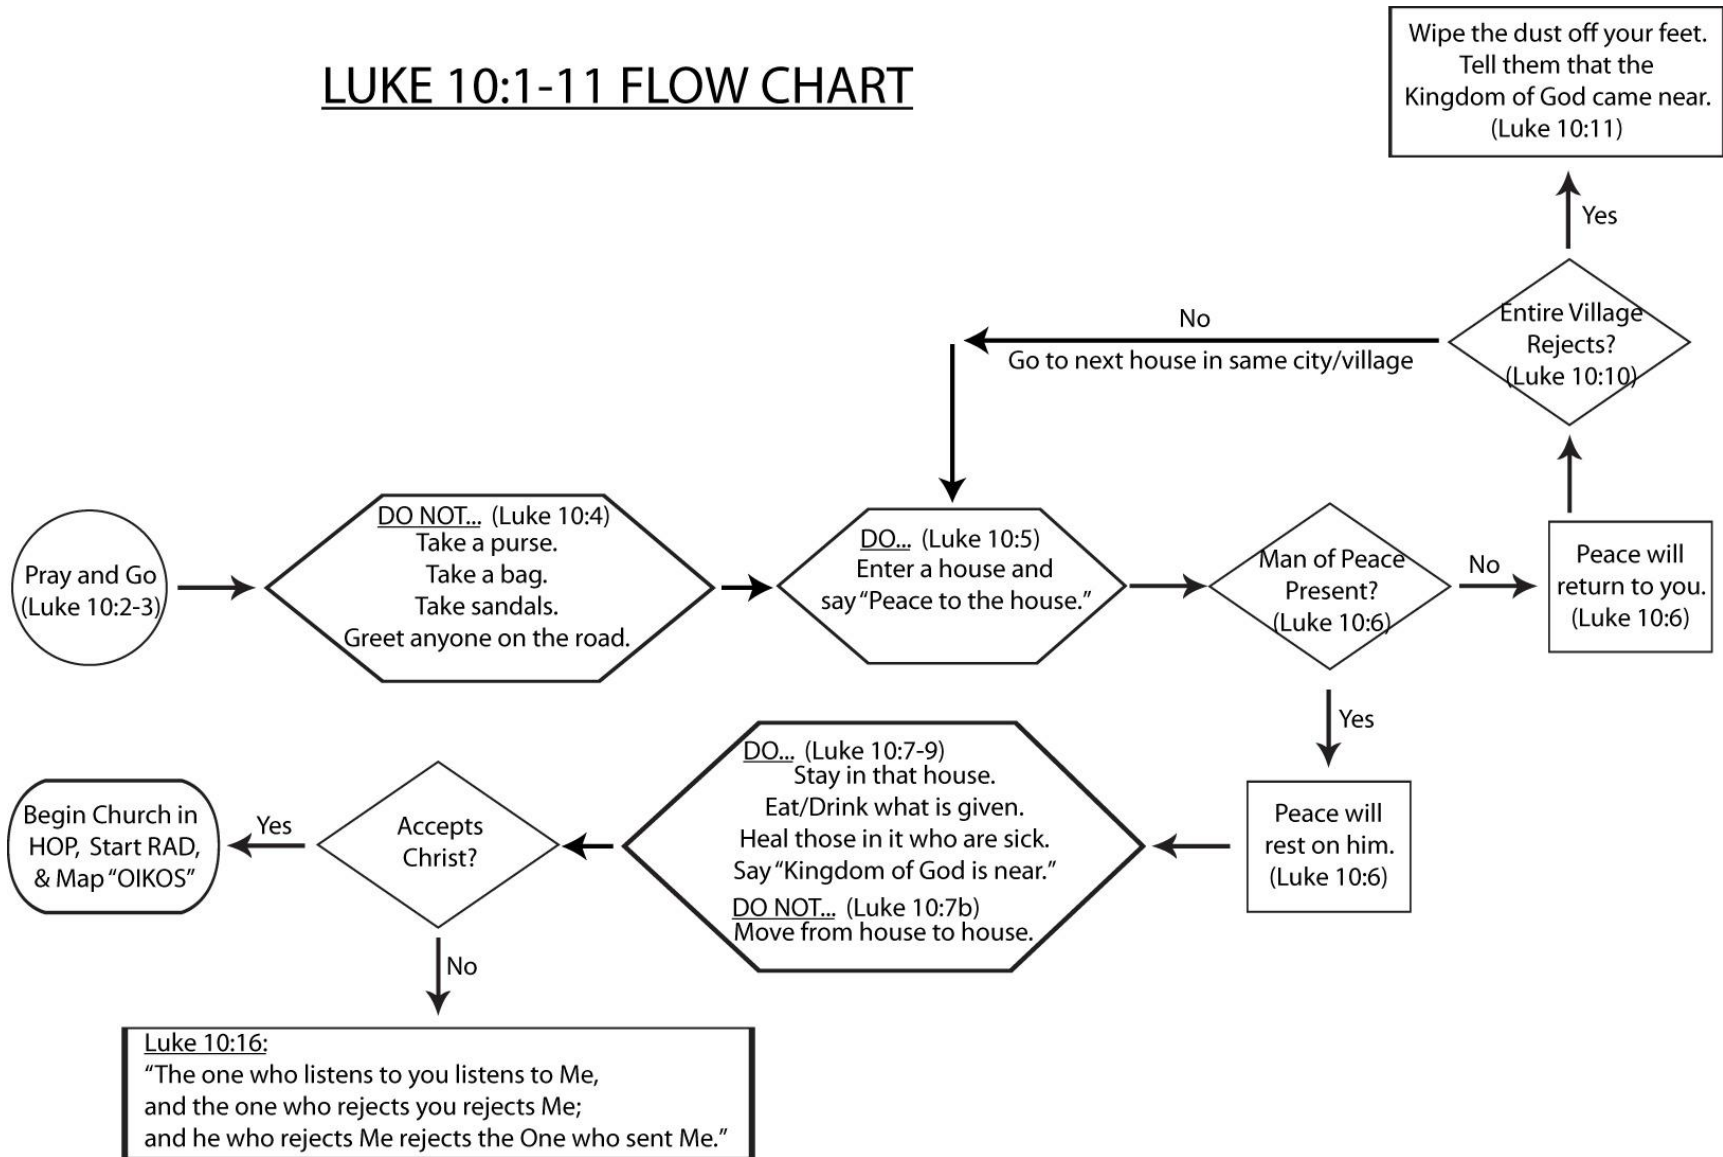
LUKE 10:1-11 FLOW CHART

Wipe the dust off your feet. Tell them that the Kingdom of God came near. (Luke 10:11)

Yes

Entire Village Rejects? (Luke 10:10)

No

Go to next house in same city/village

Pray and Go (Luke 10:2-3)

DO NOT... (Luke 10:4)
Take a purse.
Take a bag.
Take sandals.
Greet anyone on the road.

DO... (Luke 10:5)
Enter a house and say "Peace to the house."

Man of Peace Present? (Luke 10:6)

No

Peace will return to you. (Luke 10:6)

Yes

Peace will rest on him. (Luke 10:6)

DO... (Luke 10:7-9)
Stay in that house.
Eat/Drink what is given.
Heal those in it who are sick.
Say "Kingdom of God is near."
DO NOT... (Luke 10:7b)
Move from house to house.

Accepts Christ?

Yes

Begin Church in HOP, Start RAD, & Map "OIKOS"

No

Luke 10:16:
"The one who listens to you listens to Me,
and the one who rejects you rejects Me;
and he who rejects Me rejects the One who sent Me."